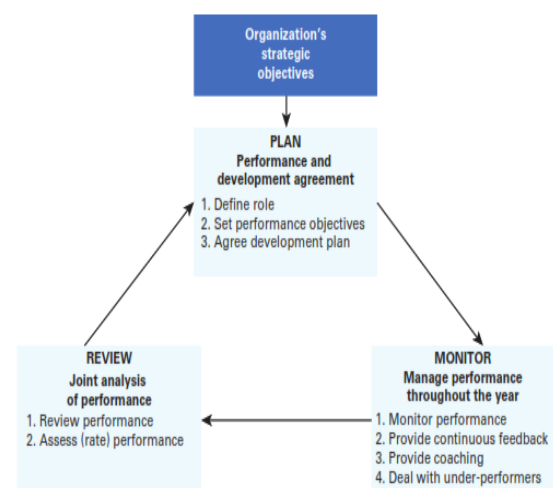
Organization's strategic objectives

PLAN
Performance and development agreement
1. Define role
2. Set performance objectives
3. Agree development plan

MONITOR
Manage performance throughout the year
1. Monitor performance
2. Provide continuous feedback
3. Provide coaching
4. Deal with under-performers

REVIEW
Joint analysis of performance
1. Review performance
2. Assess (rate) performance